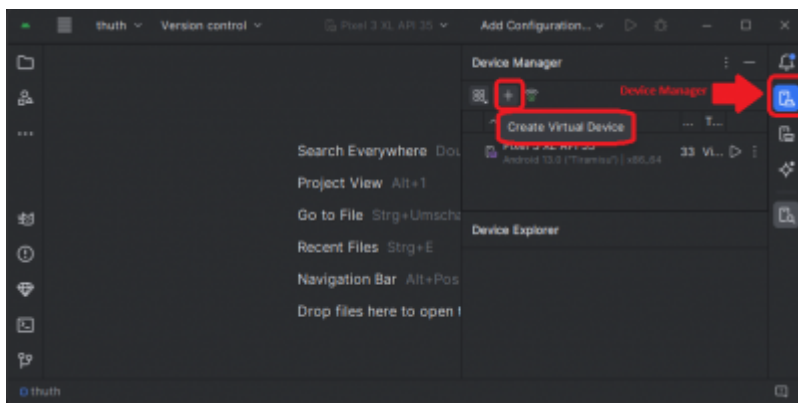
thuth Version control Pixel 3 XL API 35 Add Configuration...

Device Manager

Device Manager

Create Virtual Device

... T...

Pixel 3 XL API 33
Android 13.0 ("Tiramisu") | x86_64

33 Vi...

Search Everywhere Dou

Project View Alt+1

Go to File Strg+Umscha

Recent Files Strg+E

Navigation Bar Alt+Pos

Drop files here to open t

Device Explorer

thuth